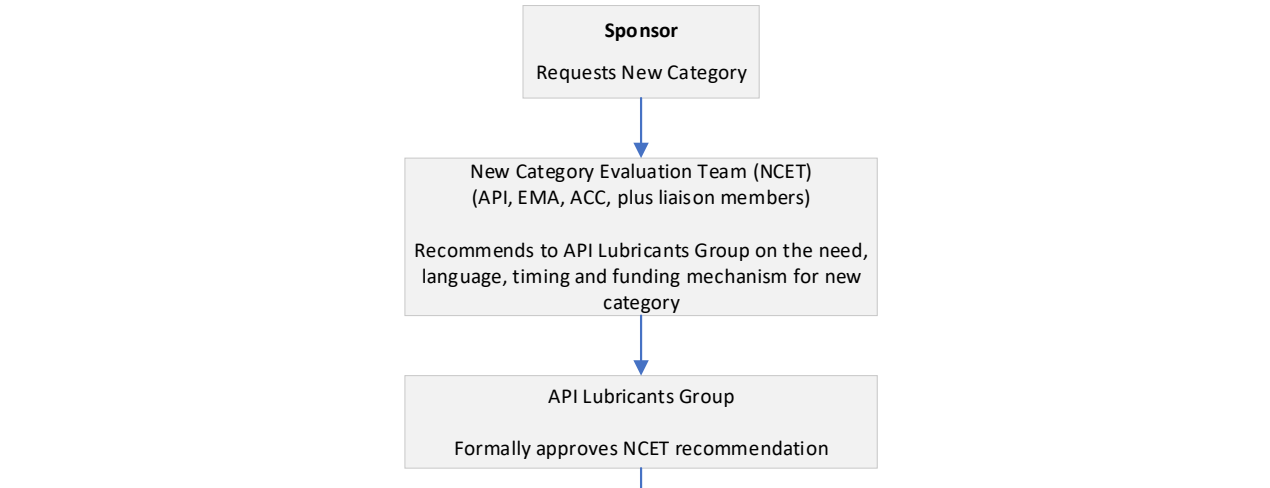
**Sponsor**

Requests New Category

New Category Evaluation Team (NCET)
(API, EMA, ACC, plus liaison members)

Recommends to API Lubricants Group on the need, language, timing and funding mechanism for new category

API Lubricants Group

Formally approves NCET recommendation